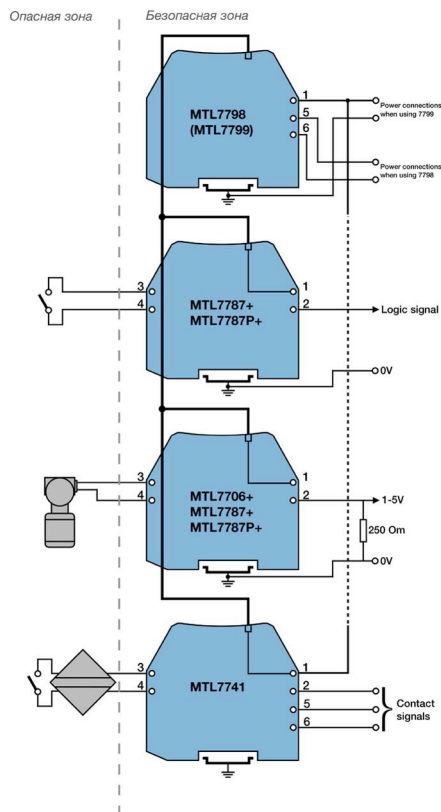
Опасная зона

Безопасная зона

MTL7798
(MTL7799)

1
5
6

Power connections when using 7799

Power connections when using 7798

3
4

MTL7787+
MTL7787P+

1
2

Logic signal

0V

3
4

MTL7706+
MTL7787+
MTL7787P+

1
2

1-5V

250 Om

0V

3
4

MTL7741

1
2
5
6

Contact signals